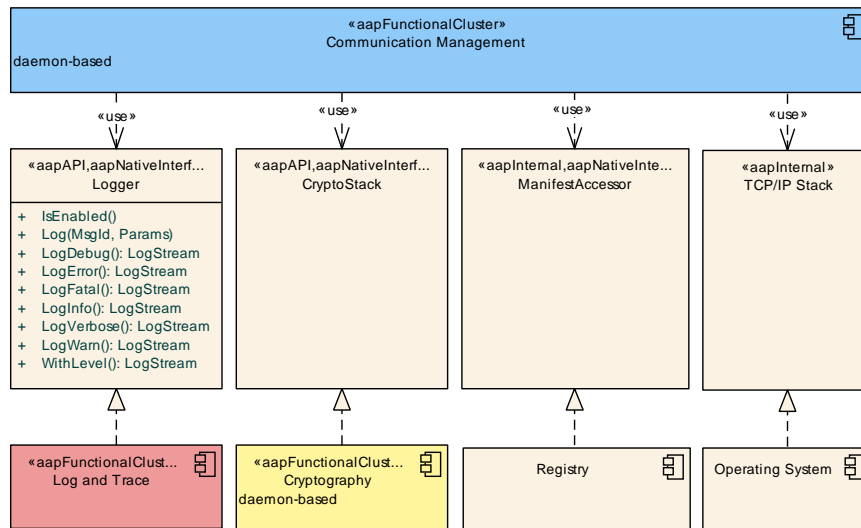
«aapFunctionalCluster»
Communication Management
daemon-based

«use»

«use»

«use»

«use»

«aapAPI,aapNativeInterf...
Logger

+ IsEnabled()
+ Log(MsgId, Params)
+ LogDebug(): LogStream
+ LogError(): LogStream
+ LogFatal(): LogStream
+ LogInfo(): LogStream
+ LogVerbose(): LogStream
+ LogWarn(): LogStream
+ WithLevel(): LogStream

«aapAPI,aapNativeInterf...
CryptoStack

«aapInternal,aapNativeInte...
ManifestAccessor

«aapInternal»
TCP/IP Stack

«aapFunctionalClust...
Log and Trace

«aapFunctionalClust...
Cryptography
daemon-based

Registry

Operating System